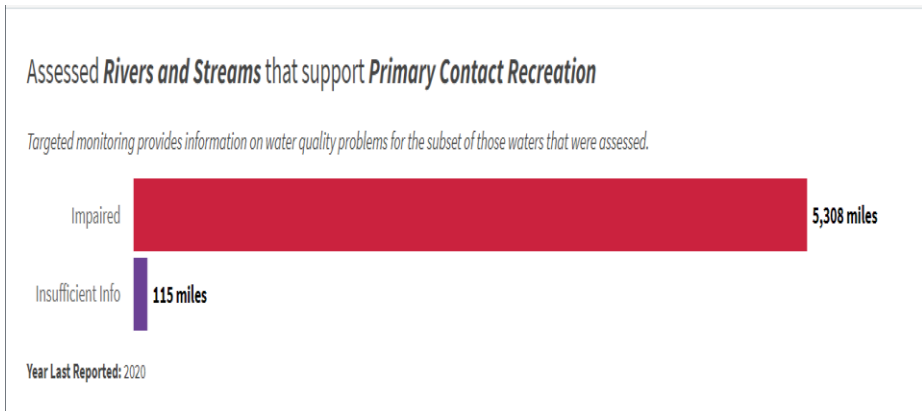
Assessed ***Rivers and Streams*** that support ***Primary Contact Recreation***

*Targeted monitoring provides information on water quality problems for the subset of those waters that were assessed.*

Impaired

**5,308 miles**

Insufficient Info

**115 miles**

**Year Last Reported:** 2020